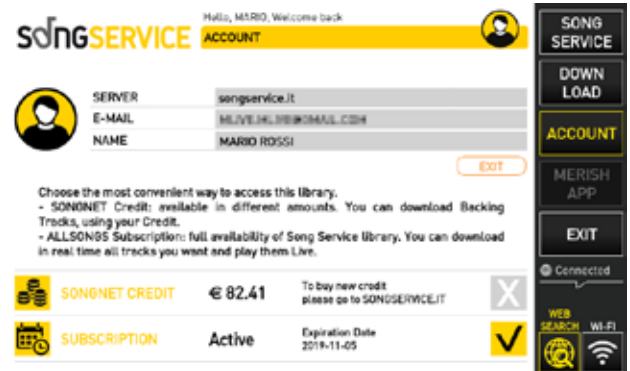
SONGSERVICE

Hello, MARIO, Welcome back

ACCOUNT

| SERVER | songservice.it |
|---|---|
| E-MAIL | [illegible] |
| NAME | MARIO ROSSI |

EXIT

Choose the most convenient way to access this library.
- SONGNET Credit: available in different amounts. You can download Backing Tracks, using your Credit.
- ALLSONGS Subscription: full availability of Song Service library. You can download in real time all tracks you want and play them Live.

| SONGNET CREDIT | € 82.41 | To buy new credit please go to SONGSERVICE.IT | X |
|---|---|---|---|
| SUBSCRIPTION | Active | Expiration Date 2019-11-05 | ✓ |

SONG SERVICE

DOWN LOAD

ACCOUNT

MERISH APP

EXIT

Connected

WEB SEARCH

WI-FI